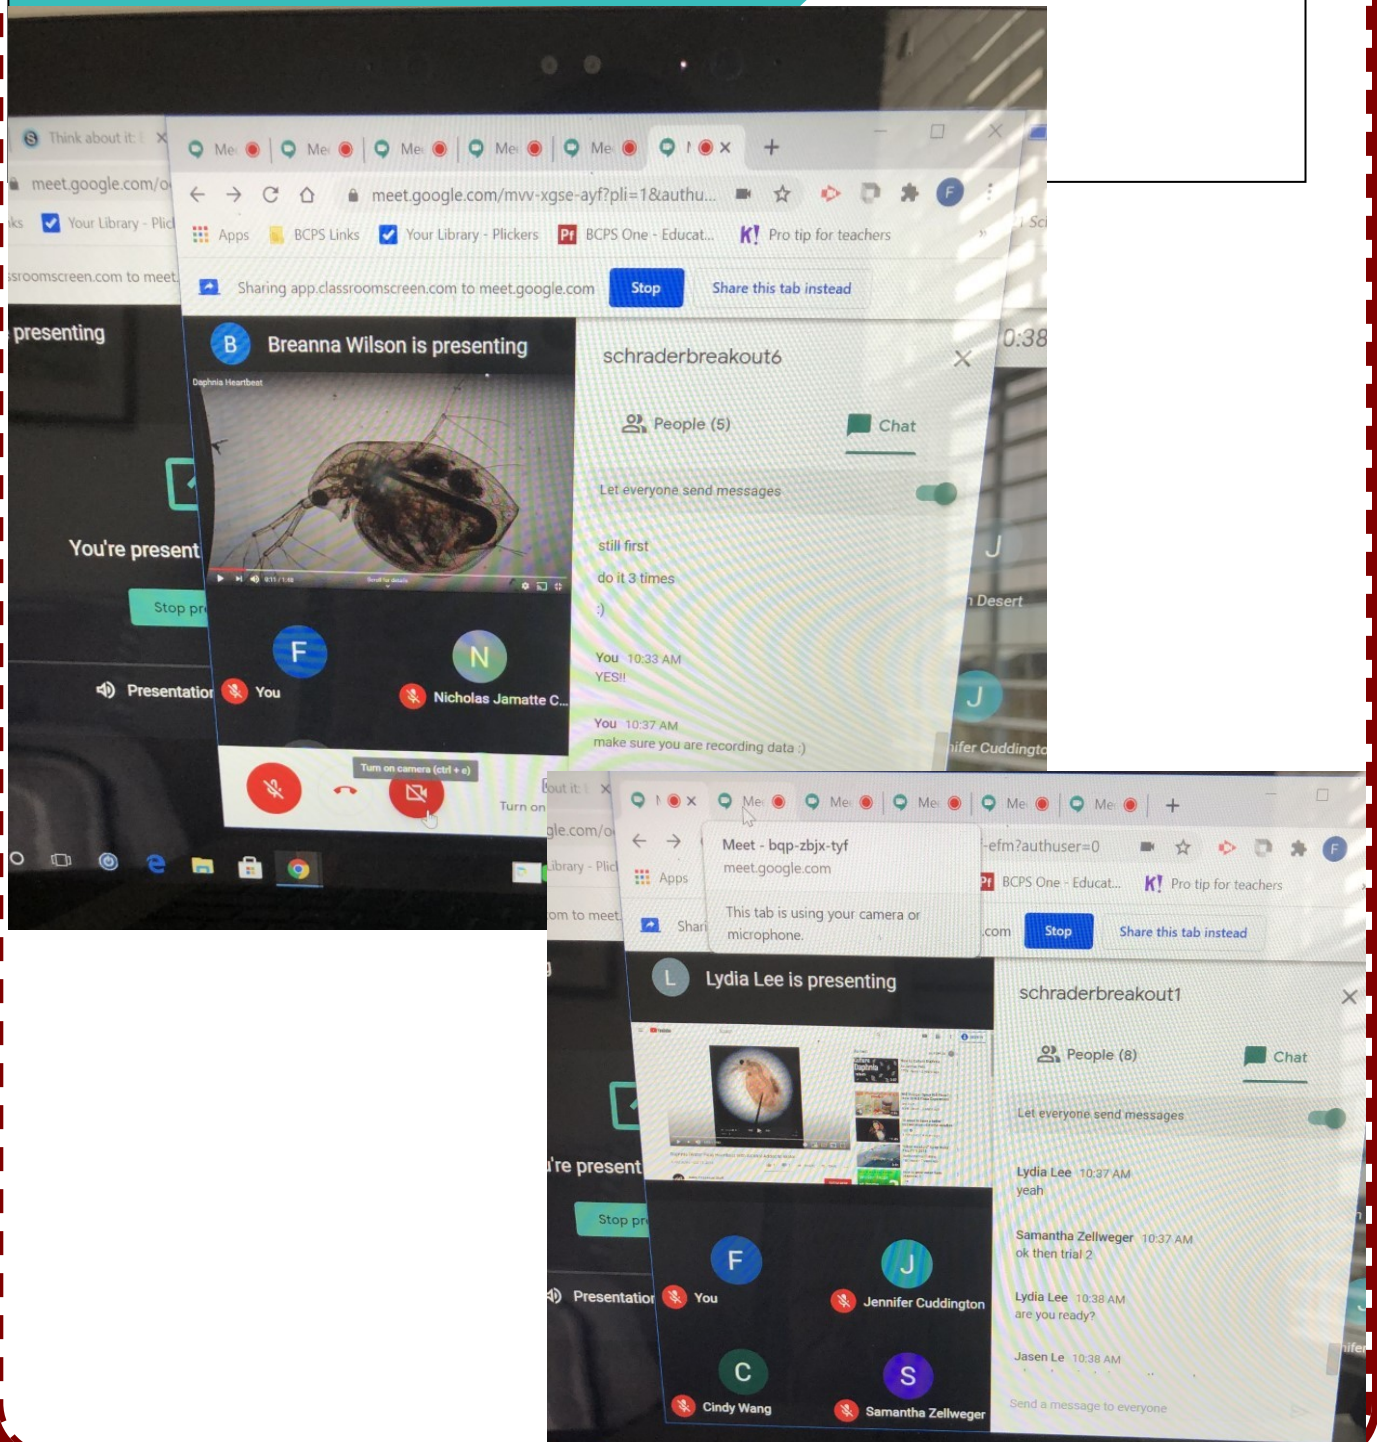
Think about it
meet.google.com/o
Your Library - Plick
ssroomscreen.com to meet
presenting
You're present
Stop pr
Presentation

Me Me Me Me Me
meet.google.com/mvv-xgse-ayf?pli=1&authu...
Apps BCPS Links Your Library - Plickers BCPS One - Educat... Pro tip for teachers
Sharing app.classroomscreen.com to meet.google.com Stop Share this tab instead
Breanna Wilson is presenting
Daphnia Heartbeat
F You
N Nicholas Jamatte C...
Turn on camera (ctrl + e)
Turn on
schraderbreakout6
People (5) Chat
Let everyone send messages
still first
do it 3 times
:)
You 10:33 AM
YES!!
You 10:37 AM
make sure you are recording data :)
0:38
J
Desert
J
nifer Cuddingto

out it
gle.com/o
ibrary - Plic
om to meet
're present
Stop pr
Presentation
Me Me Me Me Me
Meet - bqp-zbjx-tyf
meet.google.com
This tab is using your camera or microphone.
-efm?authuser=0
Apps BCPS One - Educat... Pro tip for teachers
Shari .com Stop Share this tab instead
Lydia Lee is presenting
F You
J Jennifer Cuddington
C Cindy Wang
S Samantha Zellweger
schraderbreakout1
People (8) Chat
Let everyone send messages
Lydia Lee 10:37 AM
yeah
Samantha Zellweger 10:37 AM
ok then trial 2
Lydia Lee 10:38 AM
are you ready?
Jasen Le 10:38 AM
Send a message to everyone